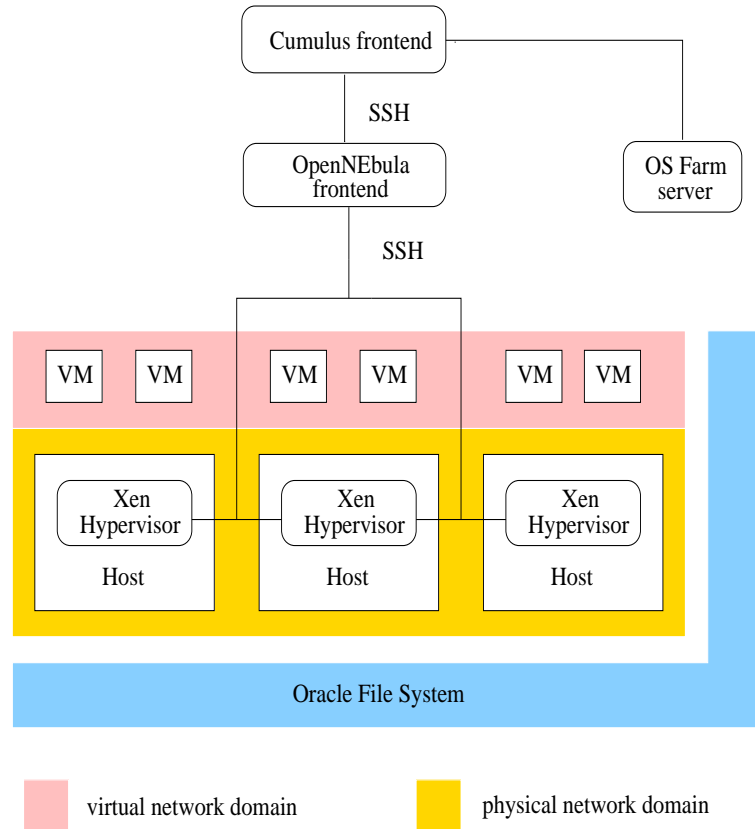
Cumulus frontend

SSH

OpenNEbula frontend

OS Farm server

SSH

VM VM VM VM VM VM

Xen Hypervisor

Host

Xen Hypervisor

Host

Xen Hypervisor

Host

Oracle File System

virtual network domain

physical network domain